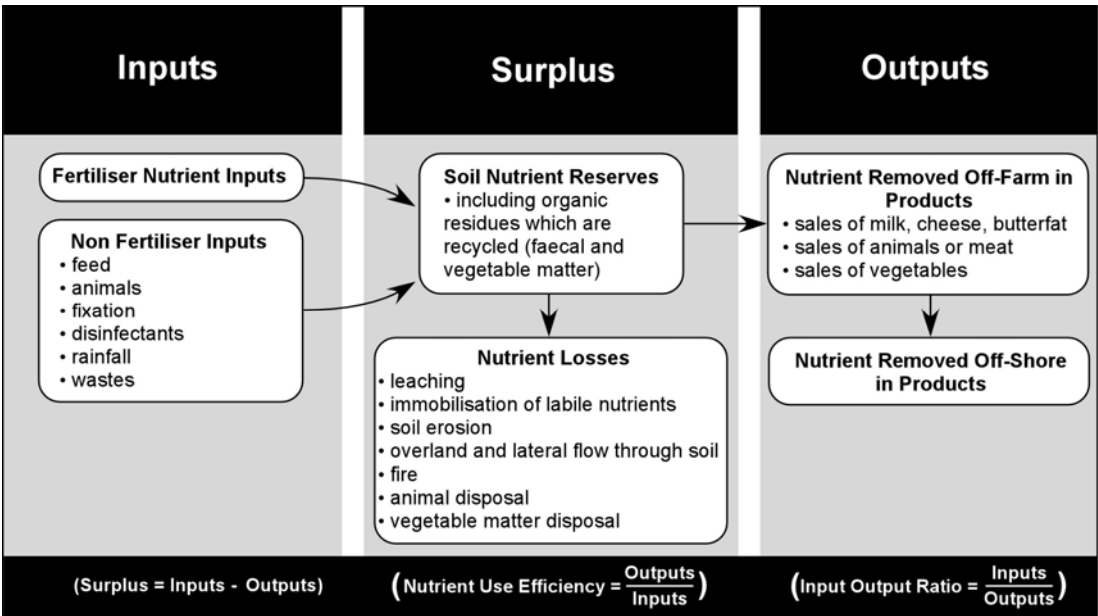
Inputs

Fertiliser Nutrient Inputs

Non Fertiliser Inputs
• feed
• animals
• fixation
• disinfectants
• rainfall
• wastes

Surplus

Soil Nutrient Reserves
• including organic residues which are recycled (faecal and vegetable matter)

Nutrient Losses
• leaching
• immobilisation of labile nutrients
• soil erosion
• overland and lateral flow through soil
• fire
• animal disposal
• vegetable matter disposal

Outputs

Nutrient Removed Off-Farm in Products
• sales of milk, cheese, butterfat
• sales of animals or meat
• sales of vegetables

Nutrient Removed Off-Shore in Products

(Surplus = Inputs - Outputs)

$\left(\text{Nutrient Use Efficiency} = \frac{\text{Outputs}}{\text{Inputs}}\right)$

$\left(\text{Input Output Ratio} = \frac{\text{Inputs}}{\text{Outputs}}\right)$